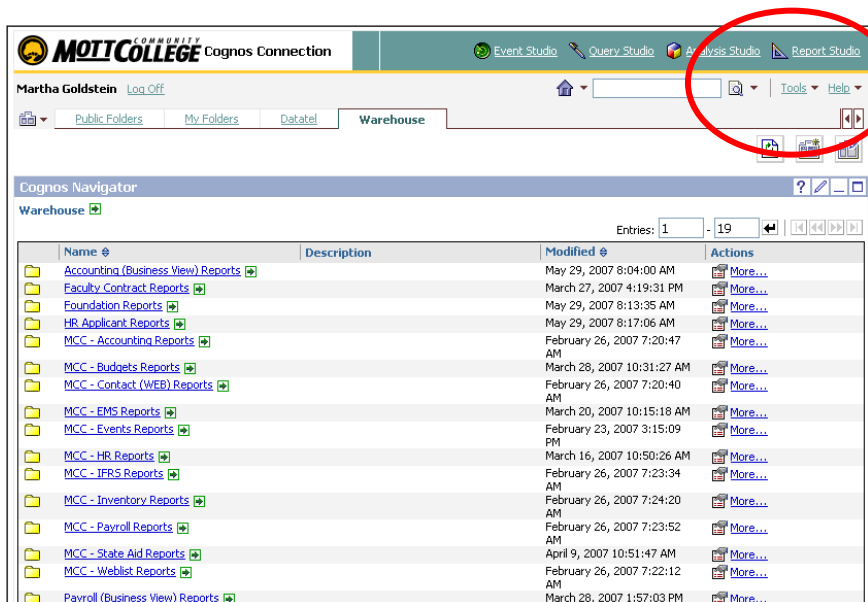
MOTT COMMUNITY COLLEGE Cognos Connection

Event Studio Query Studio Analysis Studio Report Studio

Martha Goldstein Log Off

Tools Help

Public Folders My Folders Datatel Warehouse

Cognos Navigator

Warehouse

Entries: 1 - 19

| | Name | Description | Modified | Actions |
|---|---|---|---|---|
| | Accounting (Business View) Reports | | May 29, 2007 8:04:00 AM | More... |
| | Faculty Contract Reports | | March 27, 2007 4:19:31 PM | More... |
| | Foundation Reports | | May 29, 2007 8:13:35 AM | More... |
| | HR Applicant Reports | | May 29, 2007 8:17:06 AM | More... |
| | MCC - Accounting Reports | | February 26, 2007 7:20:47 AM | More... |
| | MCC - Budgets Reports | | March 28, 2007 10:31:27 AM | More... |
| | MCC - Contact (WEB) Reports | | February 26, 2007 7:20:40 AM | More... |
| | MCC - EMS Reports | | March 20, 2007 10:15:18 AM | More... |
| | MCC - Events Reports | | February 23, 2007 3:15:09 PM | More... |
| | MCC - HR Reports | | March 16, 2007 10:50:26 AM | More... |
| | MCC - IFRS Reports | | February 26, 2007 7:23:34 AM | More... |
| | MCC - Inventory Reports | | February 26, 2007 7:24:20 AM | More... |
| | MCC - Payroll Reports | | February 26, 2007 7:23:52 AM | More... |
| | MCC - State Aid Reports | | April 9, 2007 10:51:47 AM | More... |
| | MCC - Weblist Reports | | February 26, 2007 7:22:12 AM | More... |
| | Payroll (Business View) Reports | | March 28, 2007 1:57:03 PM | More... |